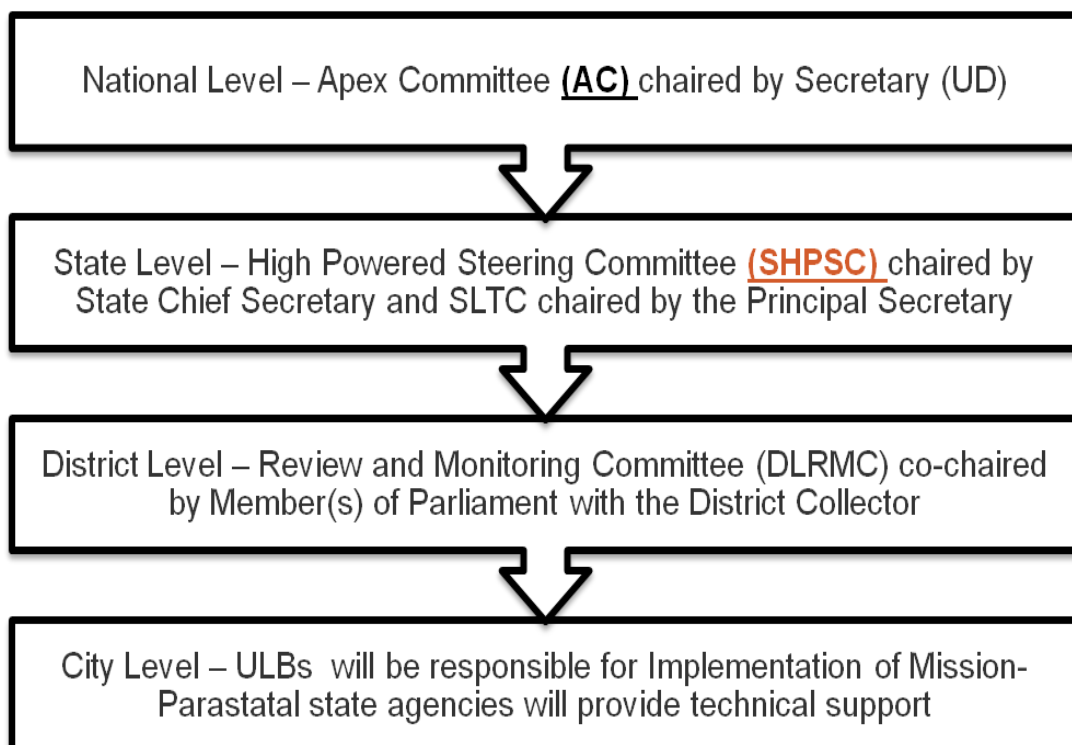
National Level – Apex Committee (AC) chaired by Secretary (UD)

State Level – High Powered Steering Committee (SHPSC) chaired by State Chief Secretary and SLTC chaired by the Principal Secretary

District Level – Review and Monitoring Committee (DLRMC) co-chaired by Member(s) of Parliament with the District Collector

City Level – ULBs will be responsible for Implementation of Mission-Parastatal state agencies will provide technical support